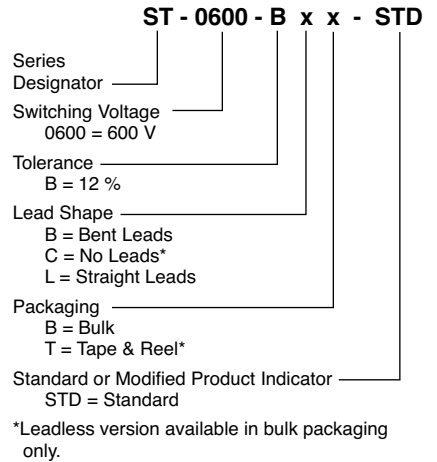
ST - 0600 - B x x - STD

Series Designator

Switching Voltage
0600 = 600 V

Tolerance
B = 12 %

Lead Shape
B = Bent Leads
C = No Leads*
L = Straight Leads

Packaging
B = Bulk
T = Tape & Reel*

Standard or Modified Product Indicator
STD = Standard

*Leadless version available in bulk packaging only.